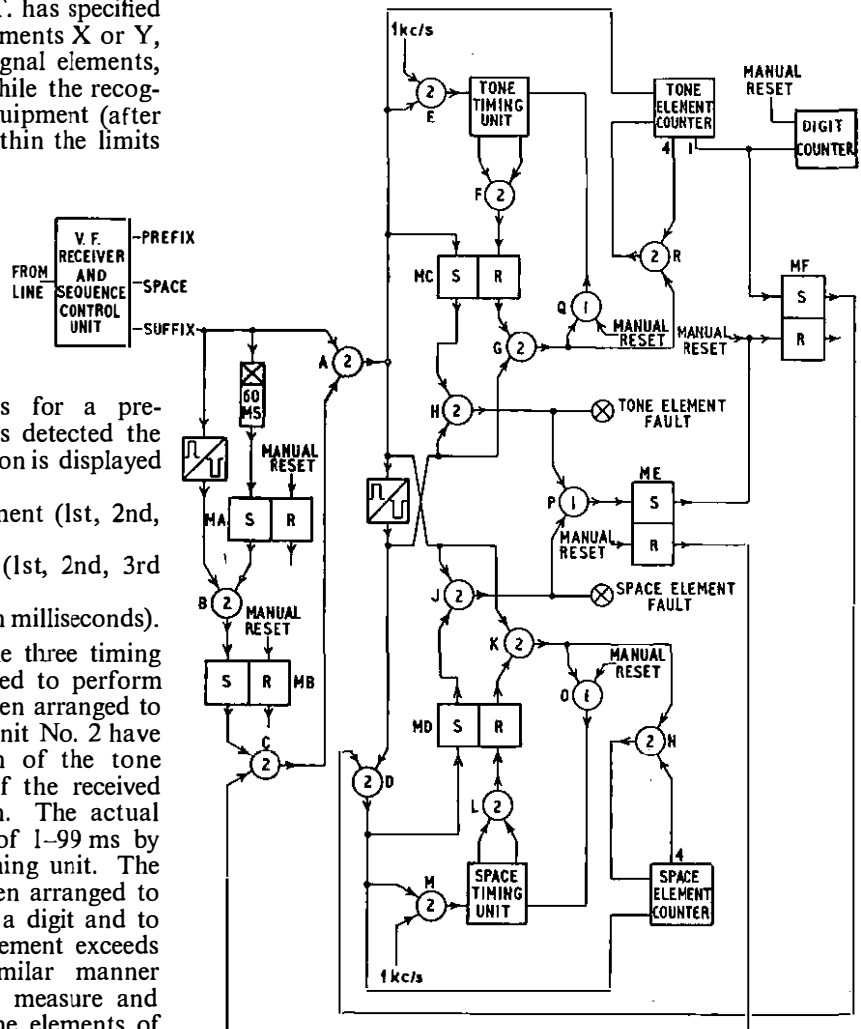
C. has specified
ments X or Y,
gnal elements,
hile the recog-
uipment (after
thin the limits

s for a pre-
s detected the
on is displayed

ment (1st, 2nd,

(1st, 2nd, 3rd

n milliseconds).

e three timing
ed to perform
en arranged to
nit No. 2 have
n of the tone
f the received
n. The actual
of 1–99 ms by
ning unit. The
en arranged to
a digit and to
ement exceeds
milar manner
measure and
he elements of

V.F. RECEIVER AND SEQUENCE CONTROL UNIT
FROM LINE
PREFIX
SPACE
SUFFIX
60 MS
MANUAL RESET
MA
S
R
B
2
MANUAL RESET
S
R
MB
C
2
A
2
1kc/s
2
E
TONE TIMING UNIT
F
2
MC
S
R
G
2
H
2
Q
1
MANUAL RESET
TONE ELEMENT COUNTER
4
1
MANUAL RESET
DIGIT COUNTER
2
R
MANUAL RESET
MF
S
R
TONE ELEMENT FAULT
P
1
ME
S
R
MANUAL RESET
SPACE ELEMENT FAULT
J
2
K
2
MANUAL RESET
O
1
2
N
MD
S
R
L
2
2
D
M
2
SPACE TIMING UNIT
1kc/s
4
SPACE ELEMENT COUNTER